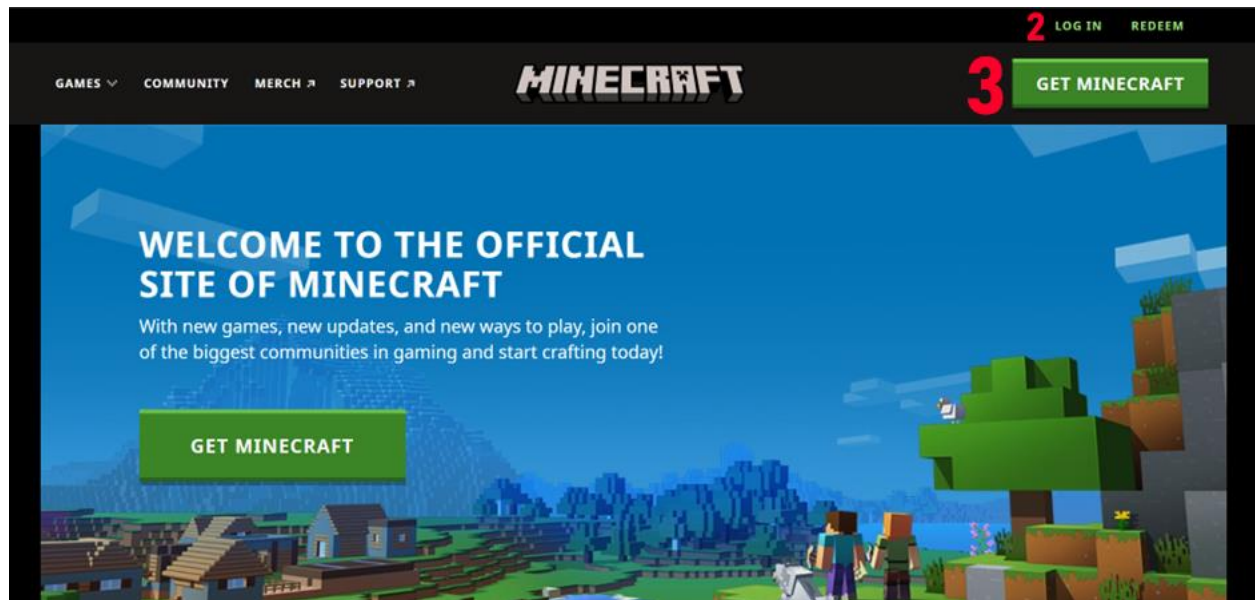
2 LOG IN REDEEM

GAMES COMMUNITY MERCH ↗ SUPPORT ↗

MINECRAFT

3 GET MINECRAFT

WELCOME TO THE OFFICIAL SITE OF MINECRAFT

With new games, new updates, and new ways to play, join one of the biggest communities in gaming and start crafting today!

GET MINECRAFT